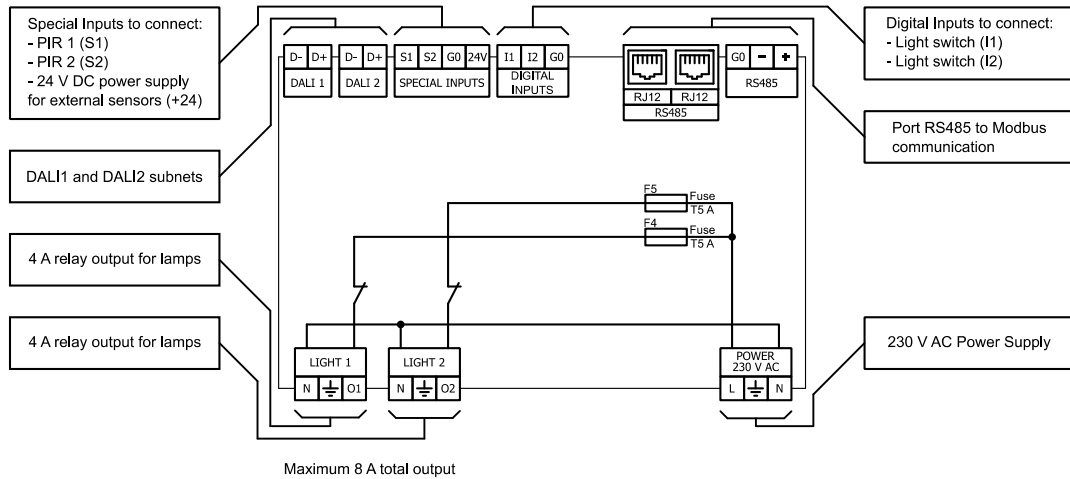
Special Inputs to connect:
- PIR 1 (S1)
- PIR 2 (S2)
- 24 V DC power supply for external sensors (+24)

D- D+ DALI 1
D- D+ DALI 2
S1 S2 G0 24V SPECIAL INPUTS
I1 I2 G0 DIGITAL INPUTS
RJ12 RJ12 RS485
G0 - + RS485

Digital Inputs to connect:
- Light switch (I1)
- Light switch (I2)

Port RS485 to Modbus communication

DALI1 and DALI2 subnets

F5 Fuse T5 A
F4 Fuse T5 A

4 A relay output for lamps

4 A relay output for lamps

LIGHT 1
N O1
LIGHT 2
N O2
POWER 230 V AC
L N

230 V AC Power Supply

Maximum 8 A total output